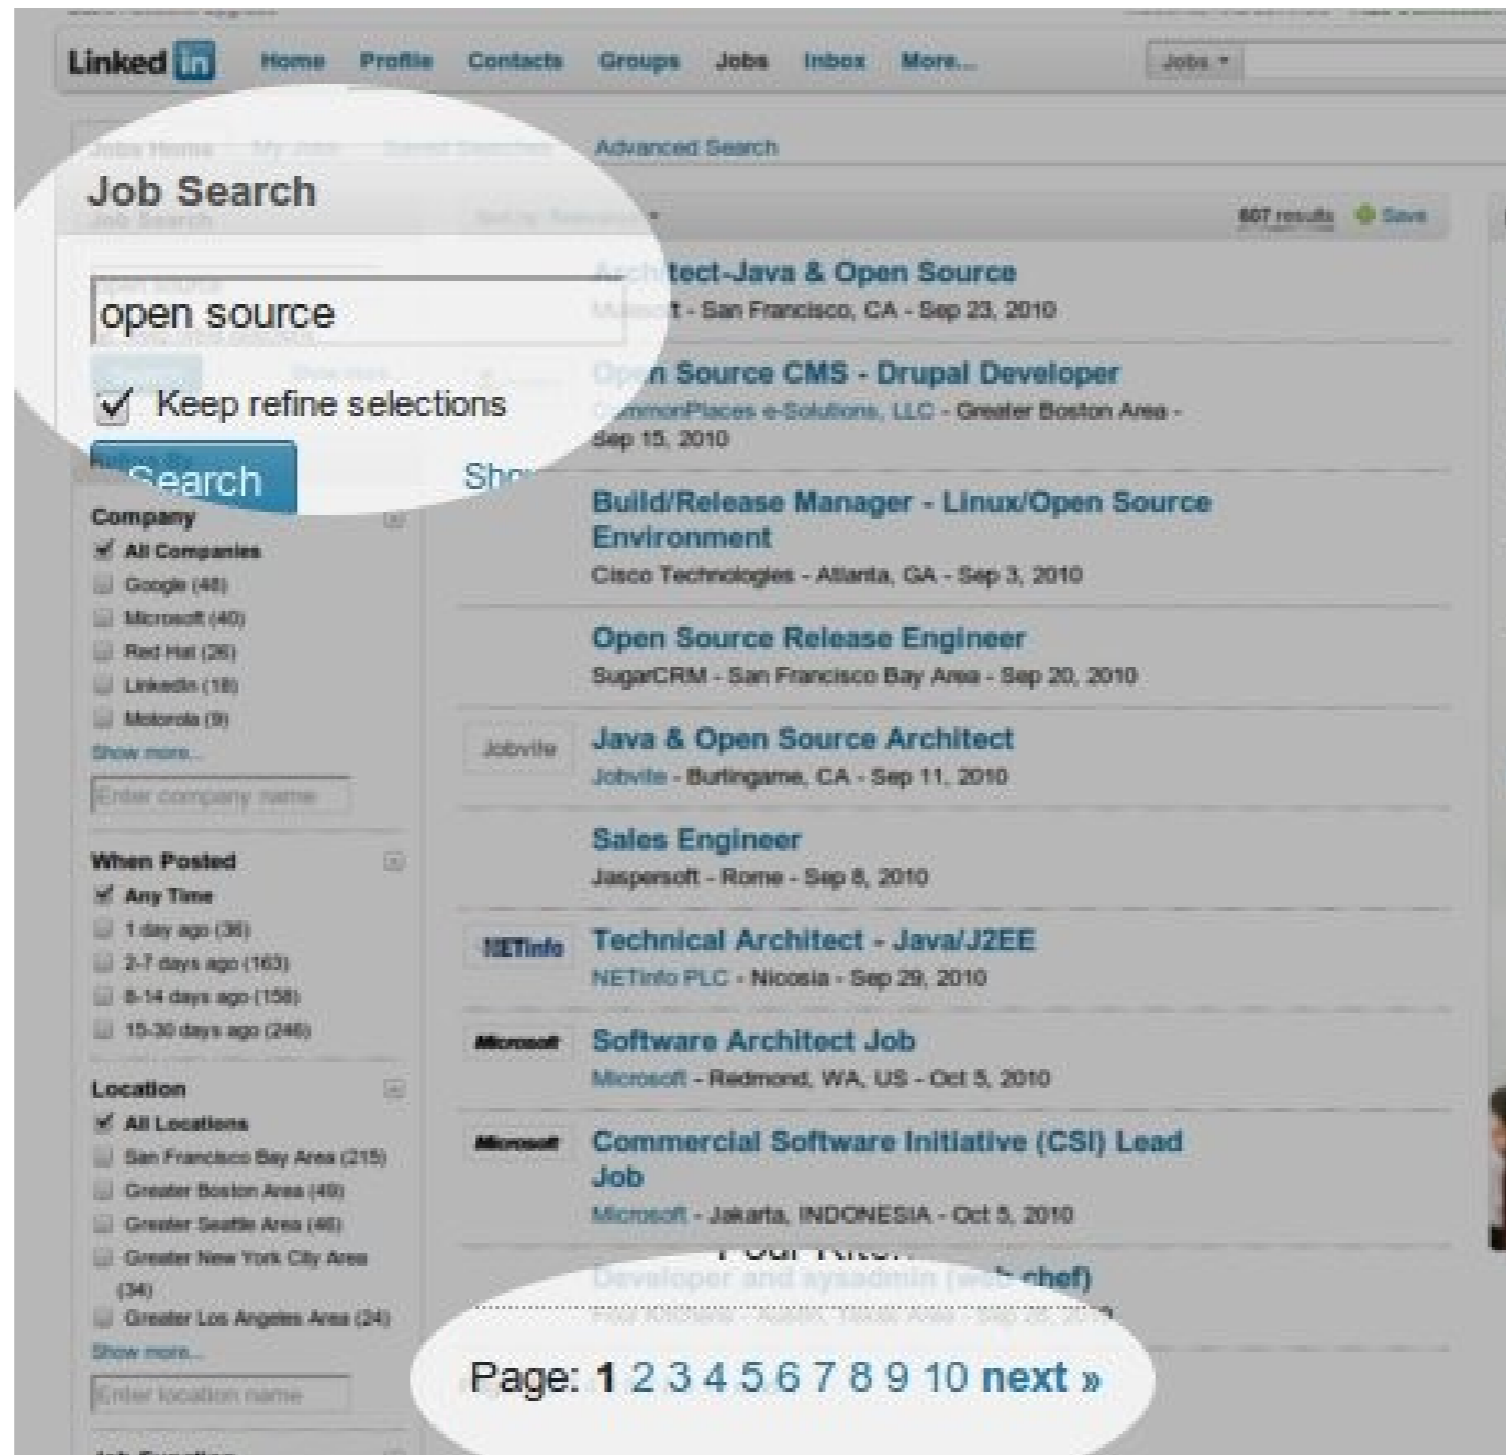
Linked in Home Profile Contacts Groups Jobs Inbox More... Jobs ▾

Advanced Search

Job Search

open source

✓ Keep refine selections

Search Sho

607 results Save

Architect-Java & Open Source
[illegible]t - San Francisco, CA - Sep 23, 2010

Open Source CMS - Drupal Developer
CommonPlaces e-Solutions, LLC - Greater Boston Area - Sep 15, 2010

Build/Release Manager - Linux/Open Source Environment
Cisco Technologies - Atlanta, GA - Sep 3, 2010

Open Source Release Engineer
SugarCRM - San Francisco Bay Area - Sep 20, 2010

Jobvite Java & Open Source Architect
Jobvite - Burlingame, CA - Sep 11, 2010

Sales Engineer
Jaspersoft - Rome - Sep 8, 2010

NETinfo Technical Architect - Java/J2EE
NETinfo PLC - Nicosia - Sep 29, 2010

Microsoft Software Architect Job
Microsoft - Redmond, WA, US - Oct 5, 2010

Microsoft Commercial Software Initiative (CSI) Lead Job
Microsoft - Jakarta, INDONESIA - Oct 5, 2010

Developer and sysadmin (web chef)
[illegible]

Page: 1 2 3 4 5 6 7 8 9 10 next »

Company
✓ All Companies
Google (46)
Microsoft (40)
Red Hat (26)
LinkedIn (18)
Motorola (9)
Show more...
Enter company name

When Posted
✓ Any Time
1 day ago (36)
2-7 days ago (163)
8-14 days ago (158)
15-30 days ago (246)

Location
✓ All Locations
San Francisco Bay Area (215)
Greater Boston Area (49)
Greater Seattle Area (46)
Greater New York City Area (34)
Greater Los Angeles Area (24)
Show more...
Enter location name